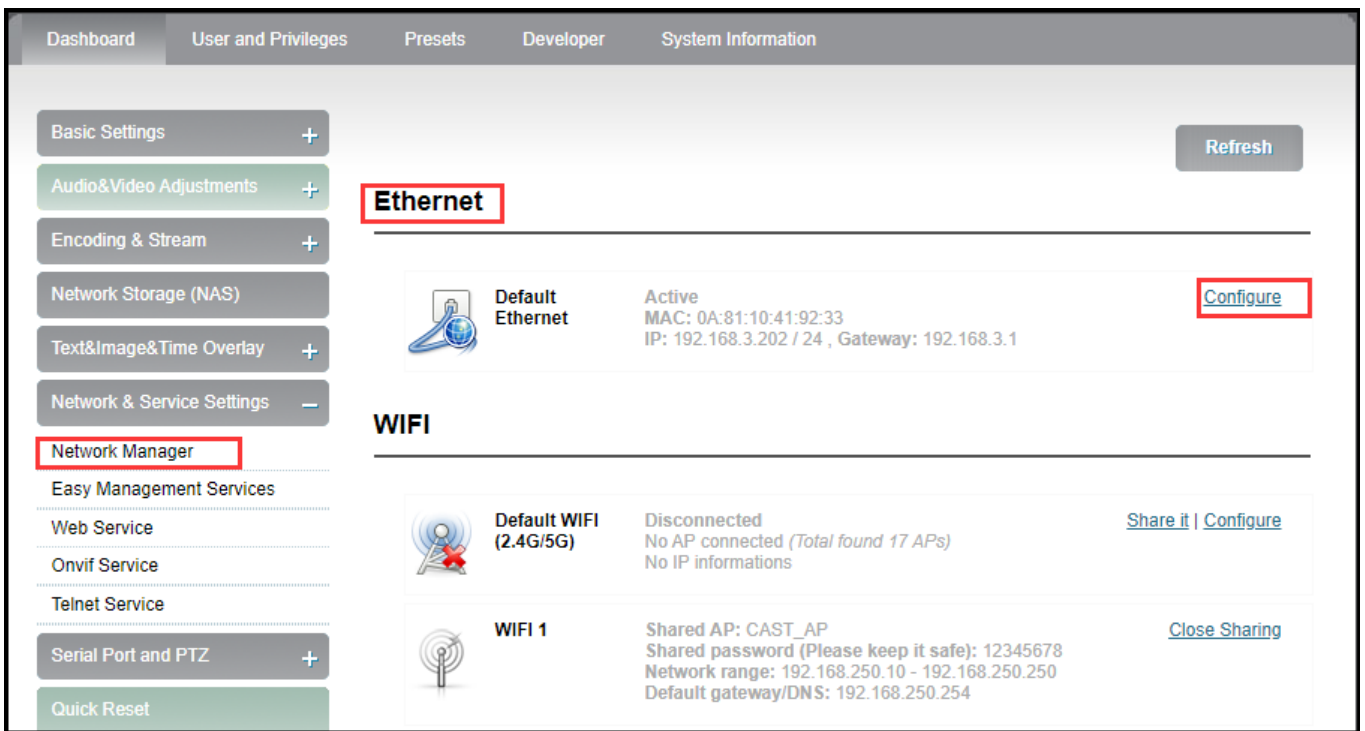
Dashboard User and Privileges Presets Developer System Information

Basic Settings +
Audio&Video Adjustments +
Encoding & Stream +
Network Storage (NAS)
Text&Image&Time Overlay +
Network & Service Settings –
Network Manager
Easy Management Services
Web Service
Onvif Service
Telnet Service
Serial Port and PTZ +
Quick Reset

Refresh

Ethernet

Default Ethernet
Active
MAC: 0A:81:10:41:92:33
IP: 192.168.3.202 / 24 , Gateway: 192.168.3.1
Configure

WIFI

Default WIFI (2.4G/5G)
Disconnected
No AP connected (Total found 17 APs)
No IP informations
Share it | Configure

WIFI 1
Shared AP: CAST_AP
Shared password (Please keep it safe): 12345678
Network range: 192.168.250.10 - 192.168.250.250
Default gateway/DNS: 192.168.250.254
Close Sharing